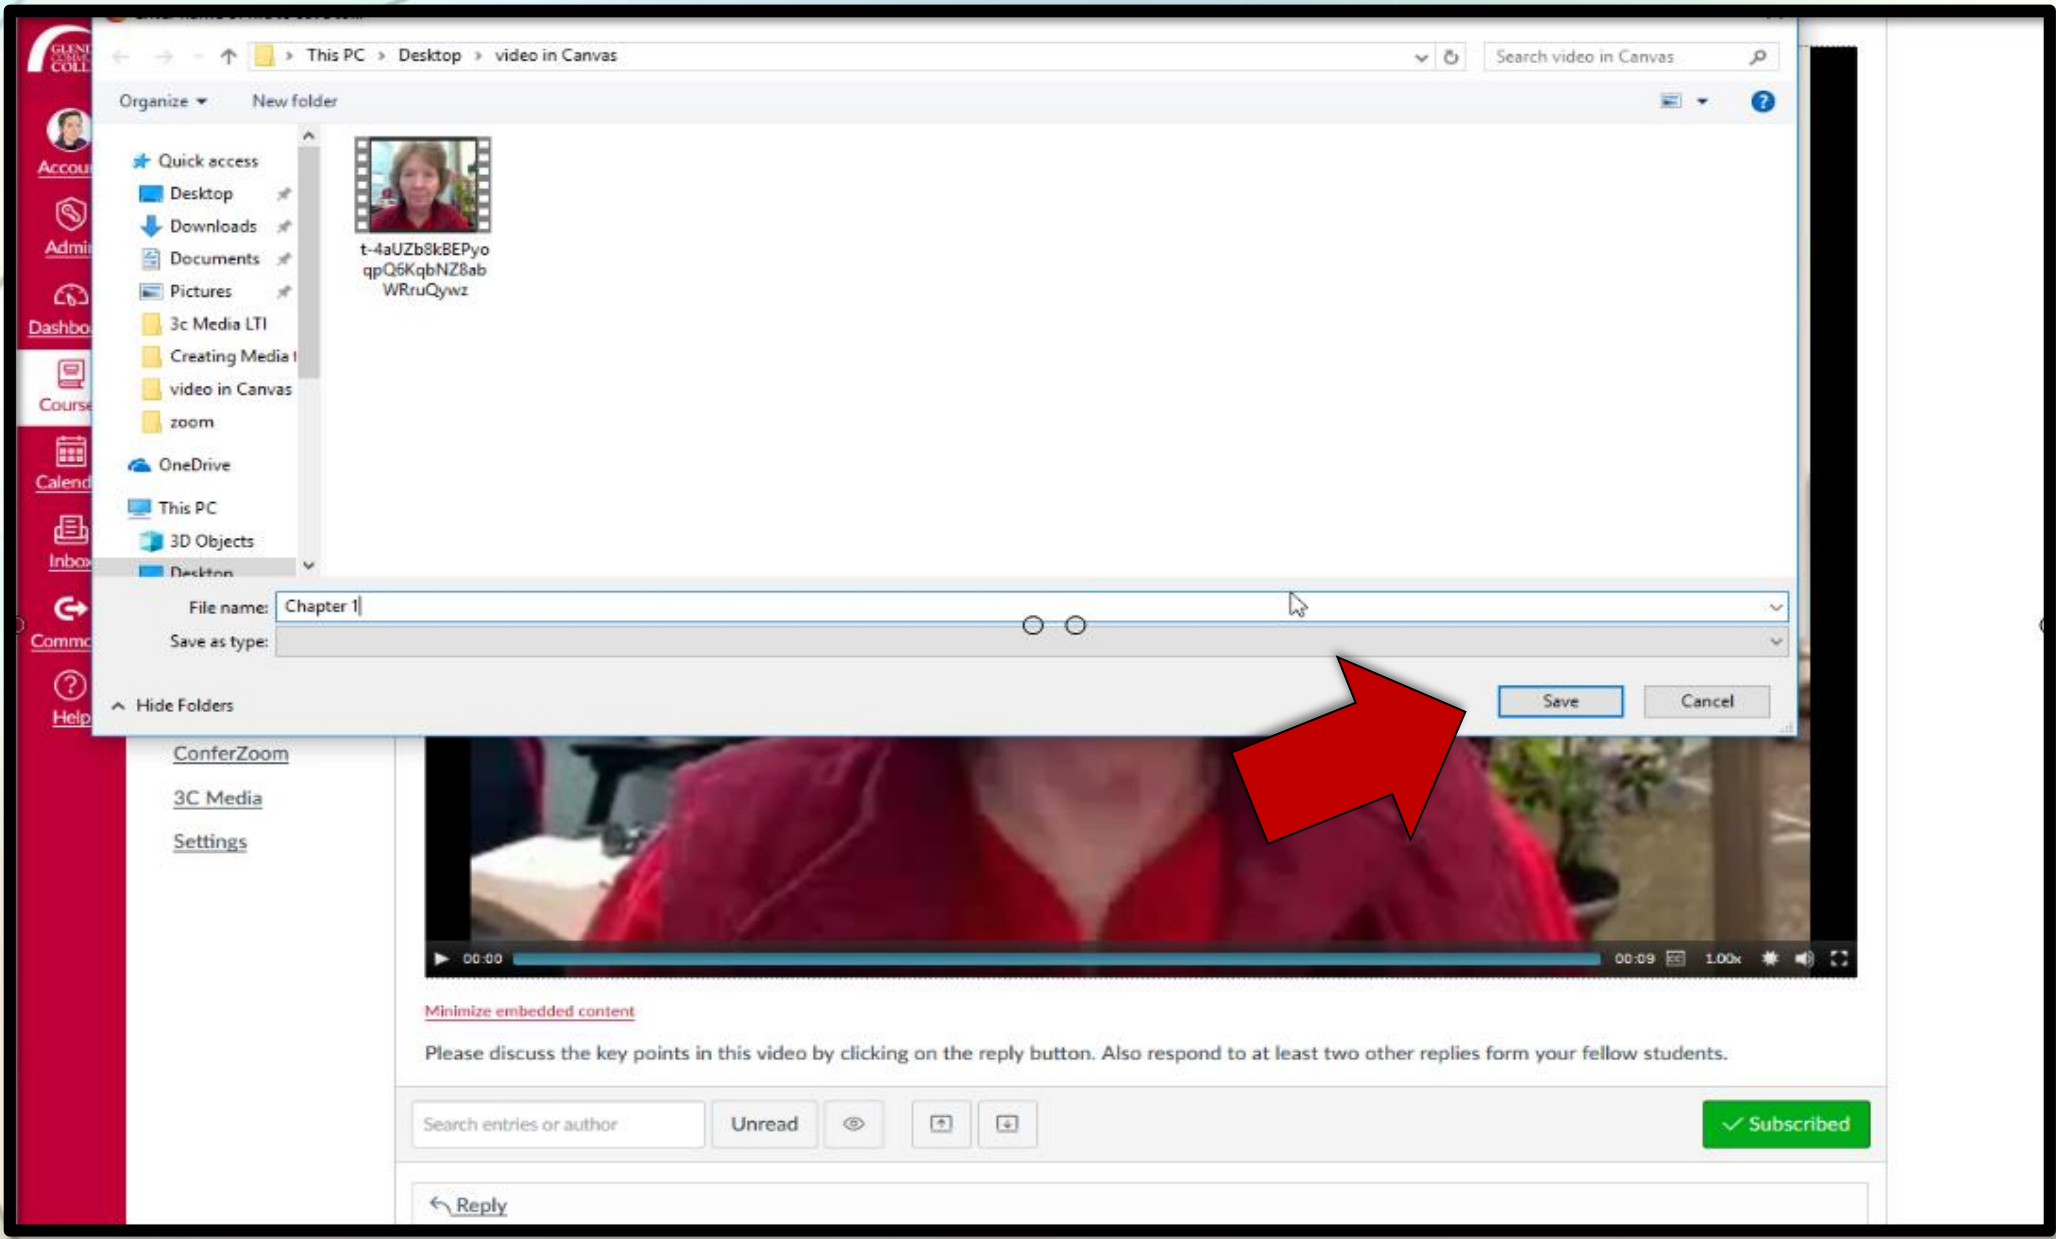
This PC > Desktop > video in Canvas

Search video in Canvas

Organize ▾ New folder

Quick access
Desktop
Downloads
Documents
Pictures
3c Media LTI
Creating Media
video in Canvas
zoom
OneDrive
This PC
3D Objects
Desktop

t-4aUZb8kBEPyoqpQ6KqbNZ8abWRruQywz

File name: Chapter 1
Save as type:

Hide Folders

Save Cancel

Account
Admin
Dashboard
Courses
Calendar
Inbox
Commons
Help

ConferZoom
3C Media
Settings

00:00 00:09 1.00x

Minimize embedded content

Please discuss the key points in this video by clicking on the reply button. Also respond to at least two other replies form your fellow students.

Search entries or author
Unread
Subscribed

Reply